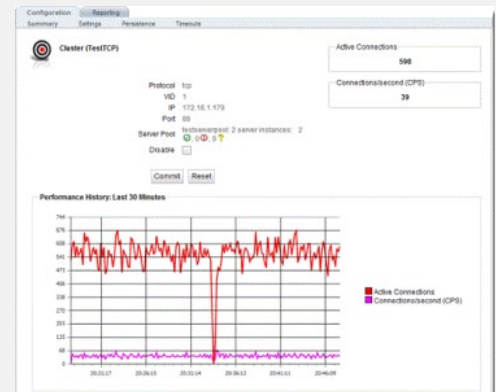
Configuration Reporting
Summary Settings Persistence Timeouts

Cluster (TestTCP)

Active Connections
598

Connections/second (CPS)
39

Protocol tcp
VID 1
IP 172.16.1.179
Port 80
Server Pool testserverpool 2 server instances: 2
2 0 0 0
Disable

Commit Reset

Performance History: Last 30 Minutes

744
675
608
541
473
406
338
271
203
135
68
0

20:21:17 20:26:15 20:31:14 20:36:12 20:41:11 20:46:09

Active Connections
Connections/second (CPS)